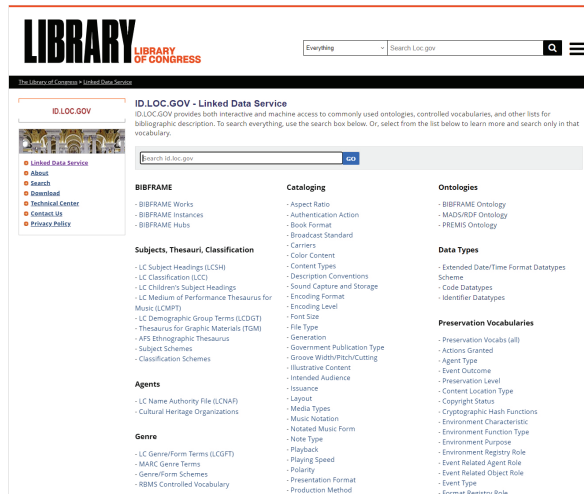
LIBRARY LIBRARY OF CONGRESS

Everything

Search Loc.gov

The Library of Congress > Linked Data Service

ID.LOC.GOV

Linked Data Service
About
Search
Download
Technical Center
Contact Us
Privacy Policy

ID.LOC.GOV - Linked Data Service

ID.LOC.GOV provides both interactive and machine access to commonly used ontologies, controlled vocabularies, and other lists for bibliographic description. To search everything, use the search box below. Or, select from the list below to learn more and search only in that vocabulary.

Search id.loc.gov GO

BIBFRAME
- BIBFRAME Works
- BIBFRAME Instances
- BIBFRAME Hubs

Subjects, Thesauri, Classification
- LC Subject Headings (LCSH)
- LC Classification (LCC)
- LC Children's Subject Headings
- LC Medium of Performance Thesaurus for Music (LCMPT)
- LC Demographic Group Terms (LCDGT)
- Thesaurus for Graphic Materials (TGM)
- AFS Ethnographic Thesaurus
- Subject Schemes
- Classification Schemes

Agents
- LC Name Authority File (LCNAF)
- Cultural Heritage Organizations

Genre
- LC Genre/Form Terms (LCGFT)
- MARC Genre Terms
- Genre/Form Schemes
- RBMS Controlled Vocabulary

Cataloging
- Aspect Ratio
- Authentication Action
- Book Format
- Broadcast Standard
- Carriers
- Color Content
- Content Types
- Description Conventions
- Sound Capture and Storage
- Encoding Format
- Encoding Level
- Font Size
- File Type
- Generation
- Government Publication Type
- Groove Width/Pitch/Cutting
- Illustrative Content
- Intended Audience
- Issuance
- Layout
- Media Types
- Music Notation
- Notated Music Form
- Note Type
- Playback
- Playing Speed
- Polarity
- Presentation Format
- Production Method

Ontologies
- BIBFRAME Ontology
- MADS/RDF Ontology
- PREMIS Ontology

Data Types
- Extended Date/Time Format Datatypes Scheme
- Code Datatypes
- Identifier Datatypes

Preservation Vocabularies
- Preservation Vocabs (all)
- Actions Granted
- Agent Type
- Event Outcome
- Preservation Level
- Content Location Type
- Copyright Status
- Cryptographic Hash Functions
- Environment Characteristic
- Environment Function Type
- Environment Purpose
- Environment Registry Role
- Event Related Agent Role
- Event Related Object Role
- Event Type
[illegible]